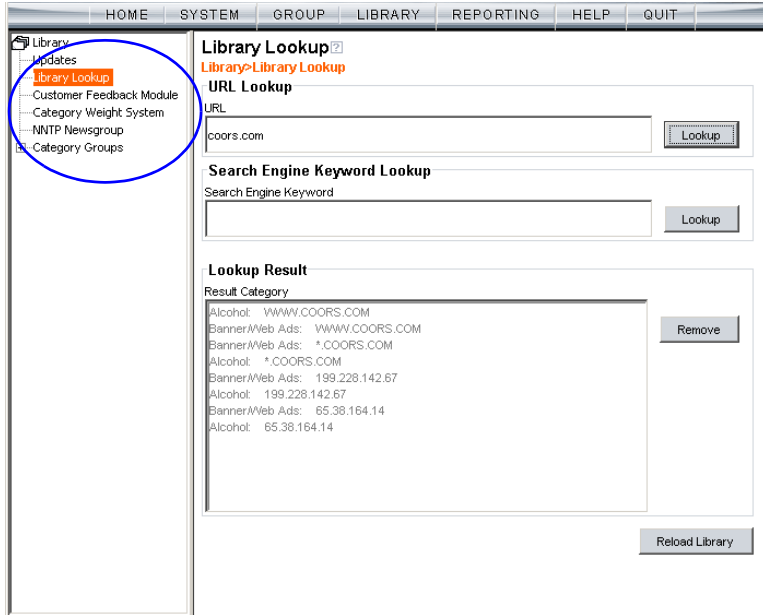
HOME SYSTEM GROUP LIBRARY REPORTING HELP QUIT

Library
Updates
Library Lookup
Customer Feedback Module
Category Weight System
NNTP Newsgroup
Category Groups

Library Lookup
Library>Library Lookup

URL Lookup
URL
coors.com
Lookup

Search Engine Keyword Lookup
Search Engine Keyword
Lookup

Lookup Result
Result Category
Alcohol: WWW.COORS.COM
Banner/Web Ads: WWW.COORS.COM
Banner/Web Ads: *.COORS.COM
Alcohol: *.COORS.COM
Banner/Web Ads: 199.228.142.67
Alcohol: 199.228.142.67
Banner/Web Ads: 65.38.164.14
Alcohol: 65.38.164.14
Remove

Reload Library